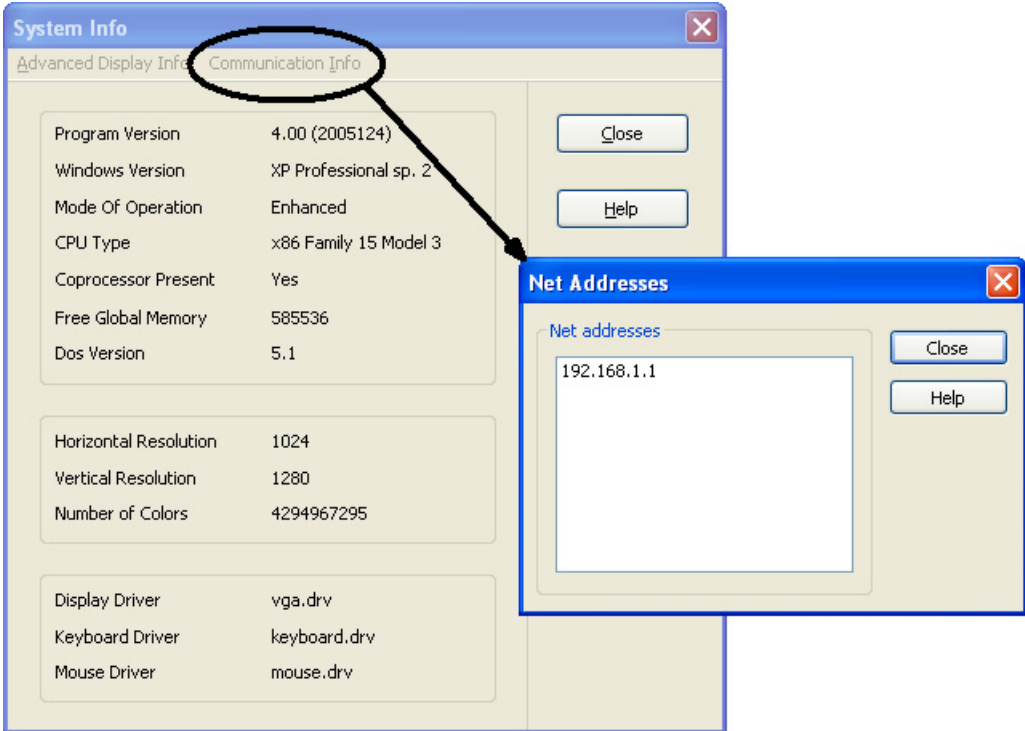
System Info

Advanced Display Info Communication Info

| | |
|---|---|
| Program Version | 4.00 (2005124) |
| Windows Version | XP Professional sp. 2 |
| Mode Of Operation | Enhanced |
| CPU Type | x86 Family 15 Model 3 |
| Coprocessor Present | Yes |
| Free Global Memory | 585536 |
| Dos Version | 5.1 |

| | |
|---|---|
| Horizontal Resolution | 1024 |
| Vertical Resolution | 1280 |
| Number of Colors | 4294967295 |

| | |
|---|---|
| Display Driver | vga.drv |
| Keyboard Driver | keyboard.drv |
| Mouse Driver | mouse.drv |

Close

Help

Net Addresses

Net addresses

192.168.1.1

Close

Help